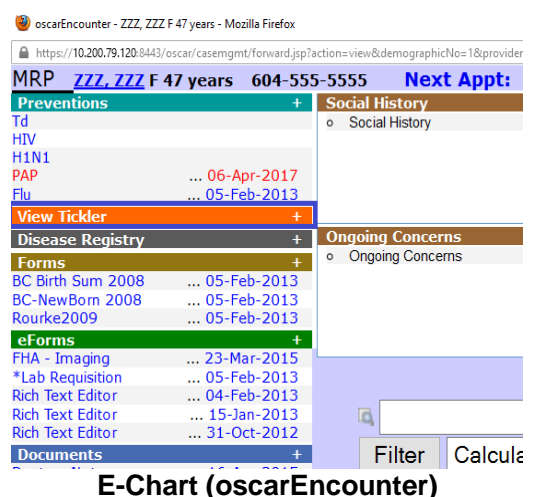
oscarEncounter - ZZZ, ZZZ F 47 years - Mozilla Firefox

https://10.200.79.120:8443/oscar/casemgmt/forward.jsp?action=view&demographicNo=1&provider

MRP ZZZ, ZZZ F 47 years 604-555-5555 Next Appt:

Preventions +
Td
HIV
H1N1
PAP ... 06-Apr-2017
Flu ... 05-Feb-2013

View Tickler +

Disease Registry +

Forms +
BC Birth Sum 2008 ... 05-Feb-2013
BC-NewBorn 2008 ... 05-Feb-2013
Rourke2009 ... 05-Feb-2013

eForms +
FHA - Imaging ... 23-Mar-2015
*Lab Requisition ... 05-Feb-2013
Rich Text Editor ... 04-Feb-2013
Rich Text Editor ... 15-Jan-2013
Rich Text Editor ... 31-Oct-2012

Documents +
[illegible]

Social History
Social History

Ongoing Concerns
Ongoing Concerns

Filter Calcula

E-Chart (oscarEncounter)